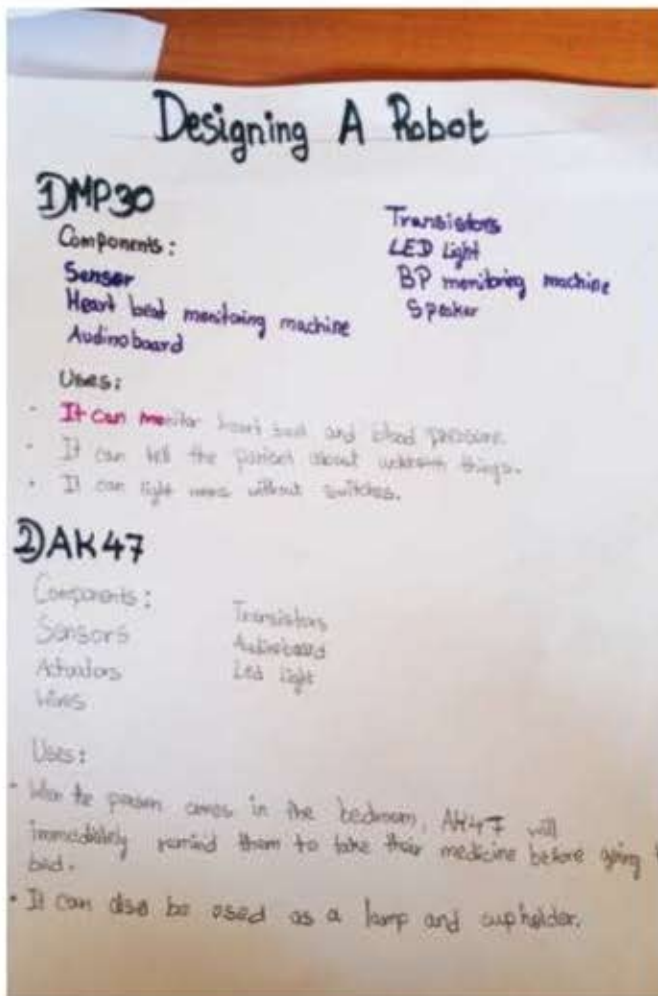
Designing A Robot

1) MP30

Components:
Senser
Heart beat monitoring machine
Audino board

Transistors
LED light
BP monitoring machine
Speaker

Uses:
- It can monitor heart beat and blood pressure.
- It can tell the patient about different things.
- It can light rooms without switches.

2) AK47

Components:
Sensors
Actuators
Wires

Transistors
Audinboard
Led light

Uses:
- When the person comes in the bedroom, AK47 will immediately remind them to take their medicine before going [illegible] bed.
- It can also be used as a lamp and cup holder.